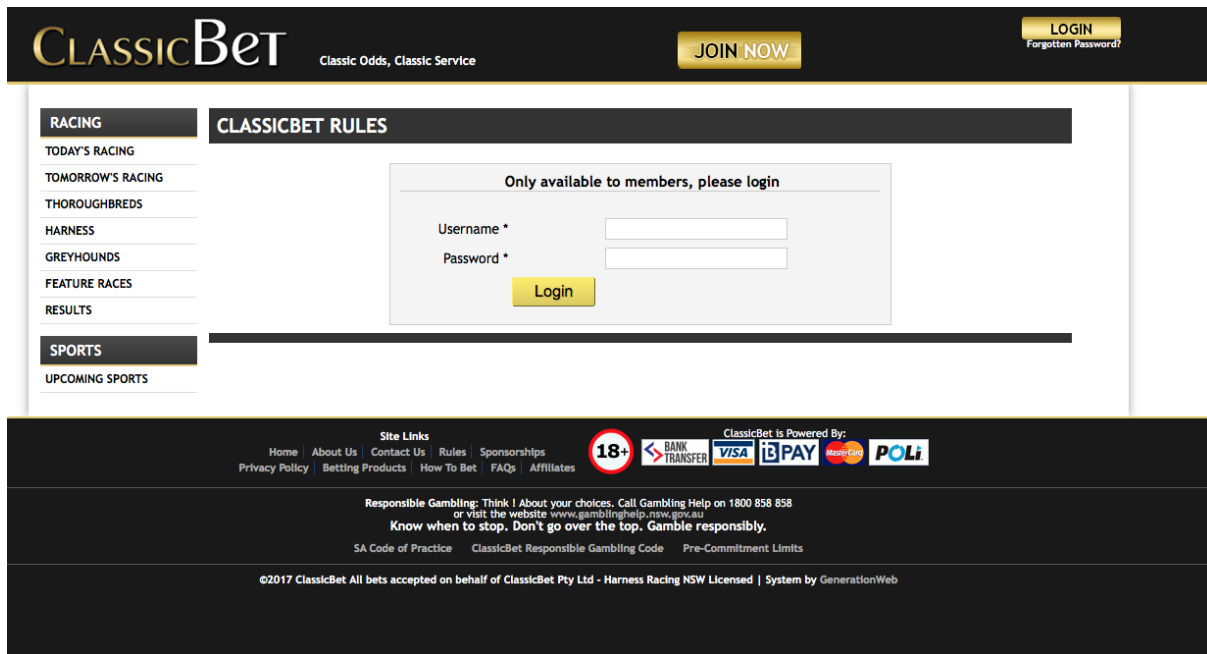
CLASSICBET Classic Odds, Classic Service

JOIN NOW

LOGIN
Forgotten Password?

RACING
TODAY'S RACING
TOMORROW'S RACING
THOROUGHBREDS
HARNESS
GREYHOUNDS
FEATURE RACES
RESULTS

SPORTS
UPCOMING SPORTS

CLASSICBET RULES

Only available to members, please login

Username *
Password *
Login

Site Links
Home | About Us | Contact Us | Rules | Sponsorships
Privacy Policy | Betting Products | How To Bet | FAQs | Affiliates

18+

ClassicBet is Powered By:
BANK TRANSFER VISA BPAY MasterCard POLi

Responsible Gambling: Think ! About your choices. Call Gambling Help on 1800 858 858
or visit the website www.gamblinghelp.nsw.gov.au
Know when to stop. Don't go over the top. Gamble responsibly.

SA Code of Practice ClassicBet Responsible Gambling Code Pre-Commitment Limits

©2017 ClassicBet All bets accepted on behalf of ClassicBet Pty Ltd - Harness Racing NSW Licensed | System by GenerationWeb